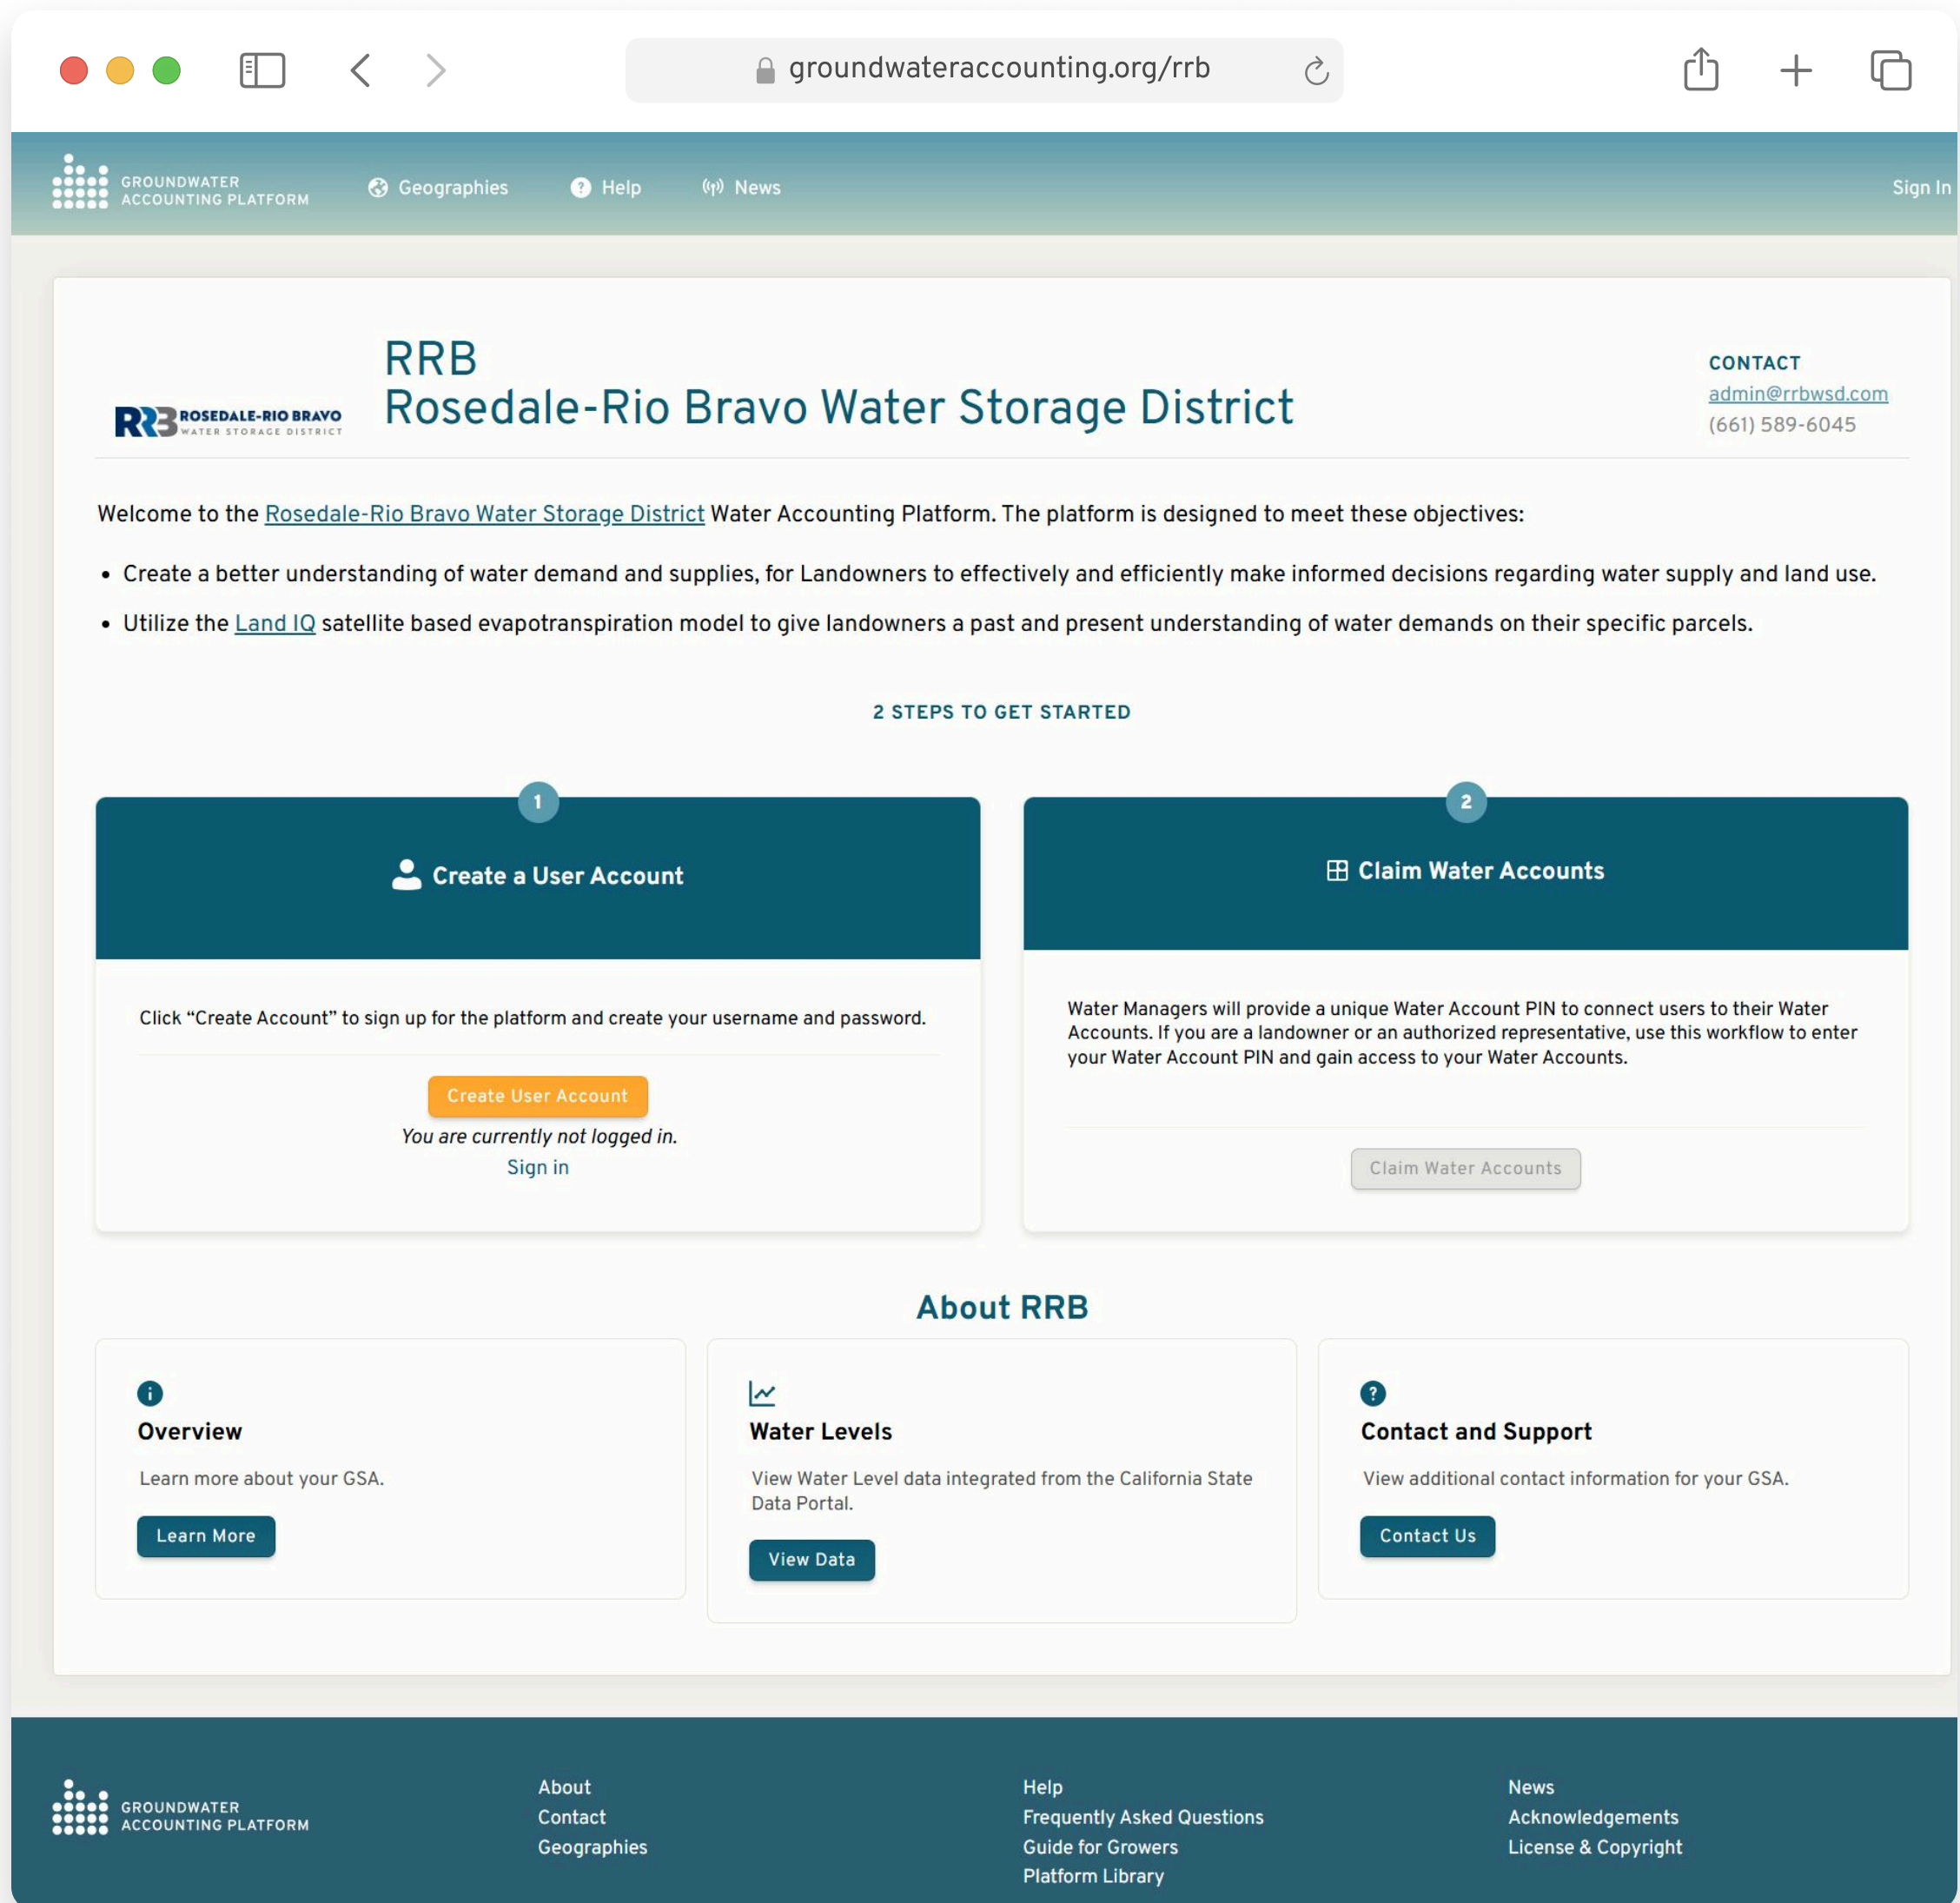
groundwateraccounting.org/rrb

GROUNDWATER ACCOUNTING PLATFORM Geographies Help News Sign In

ROSEDALE-RIO BRAVO WATER STORAGE DISTRICT

RRB
Rosedale-Rio Bravo Water Storage District

CONTACT
admin@rrbwsd.com
(661) 589-6045

Welcome to the Rosedale-Rio Bravo Water Storage District Water Accounting Platform. The platform is designed to meet these objectives:

• Create a better understanding of water demand and supplies, for Landowners to effectively and efficiently make informed decisions regarding water supply and land use.
• Utilize the Land IQ satellite based evapotranspiration model to give landowners a past and present understanding of water demands on their specific parcels.

2 STEPS TO GET STARTED

1
Create a User Account

Click "Create Account" to sign up for the platform and create your username and password.

Create User Account
You are currently not logged in.
Sign in

2
Claim Water Accounts

Water Managers will provide a unique Water Account PIN to connect users to their Water Accounts. If you are a landowner or an authorized representative, use this workflow to enter your Water Account PIN and gain access to your Water Accounts.

Claim Water Accounts

About RRB

Overview
Learn more about your GSA.
Learn More

Water Levels
View Water Level data integrated from the California State Data Portal.
View Data

Contact and Support
View additional contact information for your GSA.
Contact Us

GROUNDWATER ACCOUNTING PLATFORM

About
Contact
Geographies

Help
Frequently Asked Questions
Guide for Growers
Platform Library

News
Acknowledgements
License & Copyright